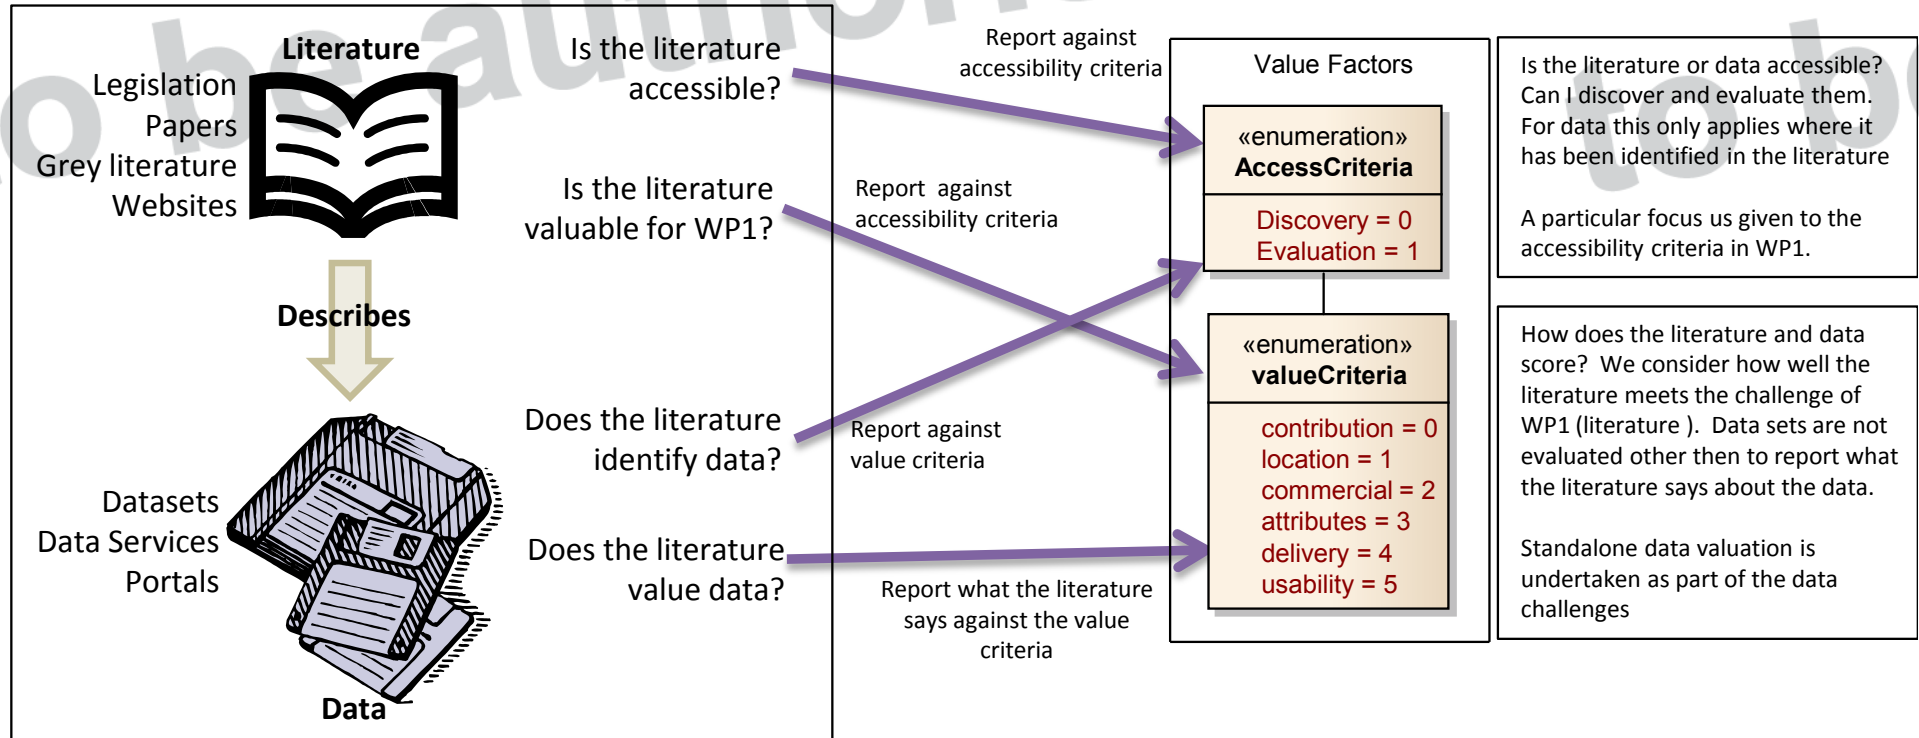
Literature

Legislation
Papers
Grey literature
Websites

Describes

Datasets
Data Services
Portals

Data

Is the literature accessible?

Is the literature valuable for WP1?

Does the literature identify data?

Does the literature value data?

Report against accessibility criteria

Report against accessibility criteria

Report against value criteria

Report what the literature says against the value criteria

Value Factors

«enumeration»
AccessCriteria

Discovery = 0
Evaluation = 1

«enumeration»
valueCriteria

contribution = 0
location = 1
commercial = 2
attributes = 3
delivery = 4
usability = 5

Is the literature or data accessible? Can I discover and evaluate them. For data this only applies where it has been identified in the literature

A particular focus us given to the accessibility criteria in WP1.

How does the literature and data score? We consider how well the literature meets the challenge of WP1 (literature ). Data sets are not evaluated other then to report what the literature says about the data.

Standalone data valuation is undertaken as part of the data challenges